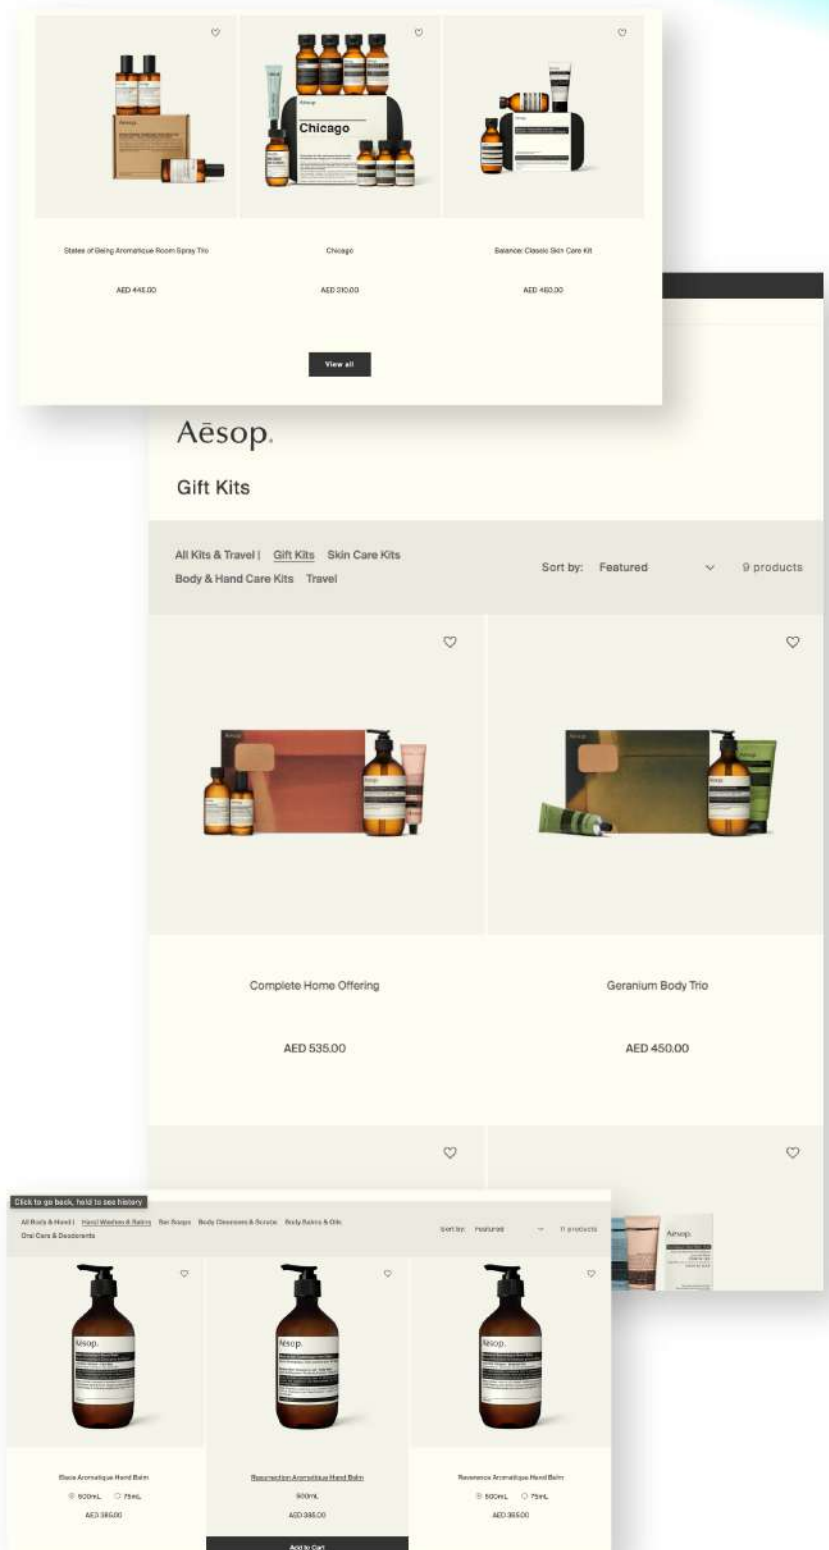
States of Being Aromatique Room Spray Trio

AED 445.00

Chicago

AED 310.00

Balance: Classic Skin Care Kit

AED 460.00

View all

Aēsop.

Gift Kits

All Kits & Travel | Gift Kits Skin Care Kits Body & Hand Care Kits Travel

Sort by: Featured

9 products

Complete Home Offering

AED 535.00

Geranium Body Trio

AED 450.00

Click to go back, hold to see history

All Body & Hand | Hand Washes & Balms Bar Soaps Body Cleansers & Scrubs Body Balms & Oils Oral Care & Deodorants

Sort by: Featured

11 products

Eleos Aromatique Hand Balm

500mL 75mL

AED 385.00

Resurrection Aromatique Hand Balm

500mL

AED 385.00

Add to Cart

Reverence Aromatique Hand Balm

500mL 75mL

AED 365.00